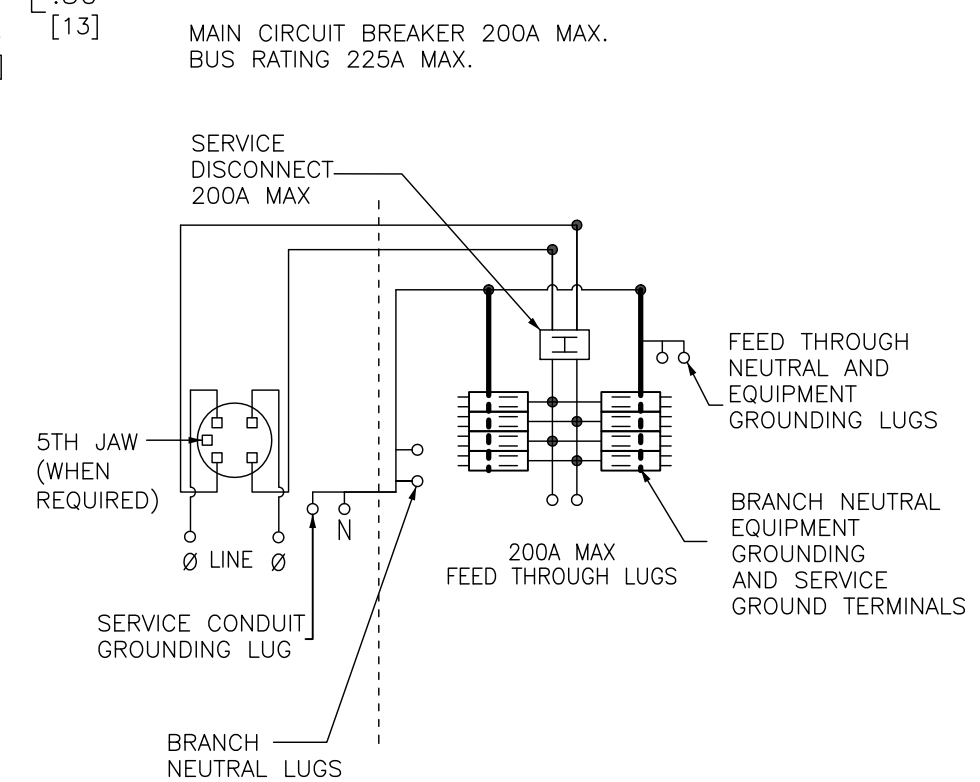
[.50
[13]

MAIN CIRCUIT BREAKER 200A MAX.
BUS RATING 225A MAX.

SERVICE DISCONNECT 200A MAX

FEED THROUGH NEUTRAL AND EQUIPMENT GROUNDING LUGS

5TH JAW (WHEN REQUIRED)

Ø LINE Ø

N

200A MAX FEED THROUGH LUGS

BRANCH NEUTRAL EQUIPMENT GROUNDING AND SERVICE GROUND TERMINALS

SERVICE CONDUIT GROUNDING LUG

BRANCH NEUTRAL LUGS